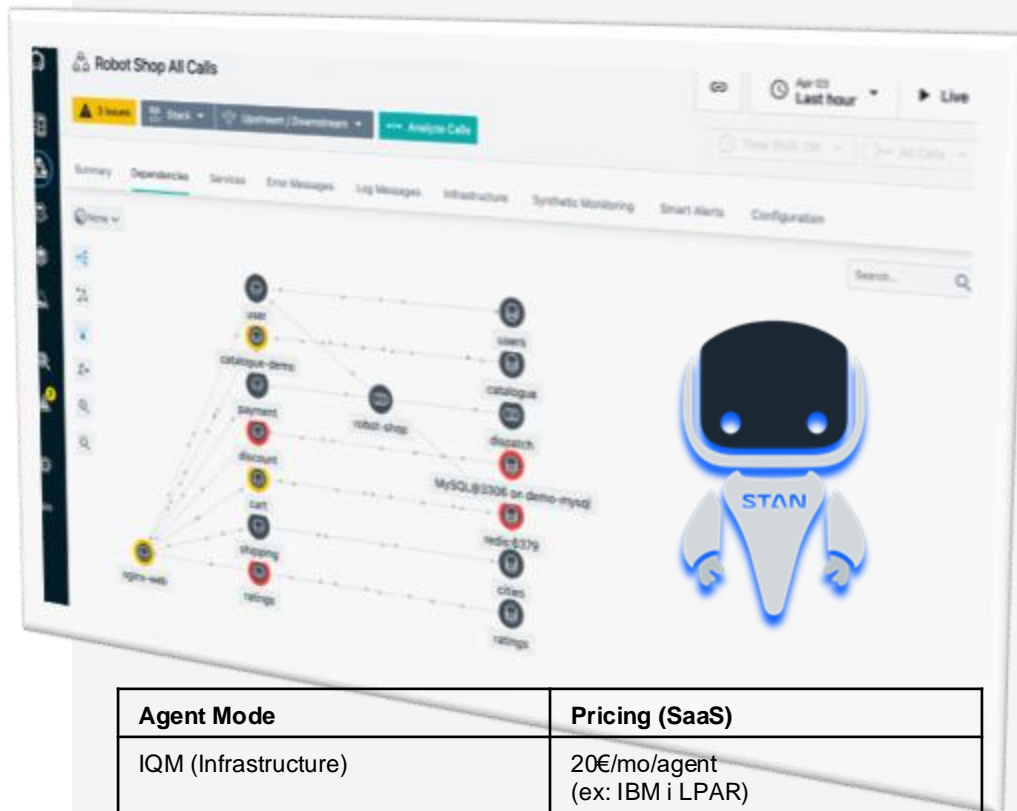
Robot Shop All Calls

3 Issues | Stack | Upstream / Downstream | Analyze Calls

Apr 03 Last hour | Live

Time Shift: Off | All Calls

Summary | Dependencies | Services | Error Messages | Log Messages | Infrastructure | Synthetic Monitoring | Smart Alerts | Configuration

None

Search...

user
catalogue-demo
payment
discount
cart
shipping
ratings
nginx-web
robot-shop
users
catalogue
dispatch
MySQL@3306 on demo-mysql
redis:6379
cities
ratings

STAN

| Agent Mode | Pricing (SaaS) |
|---|---|
| IQM (Infrastructure) | 20€/mo/agent (ex: IBM i LPAR) |